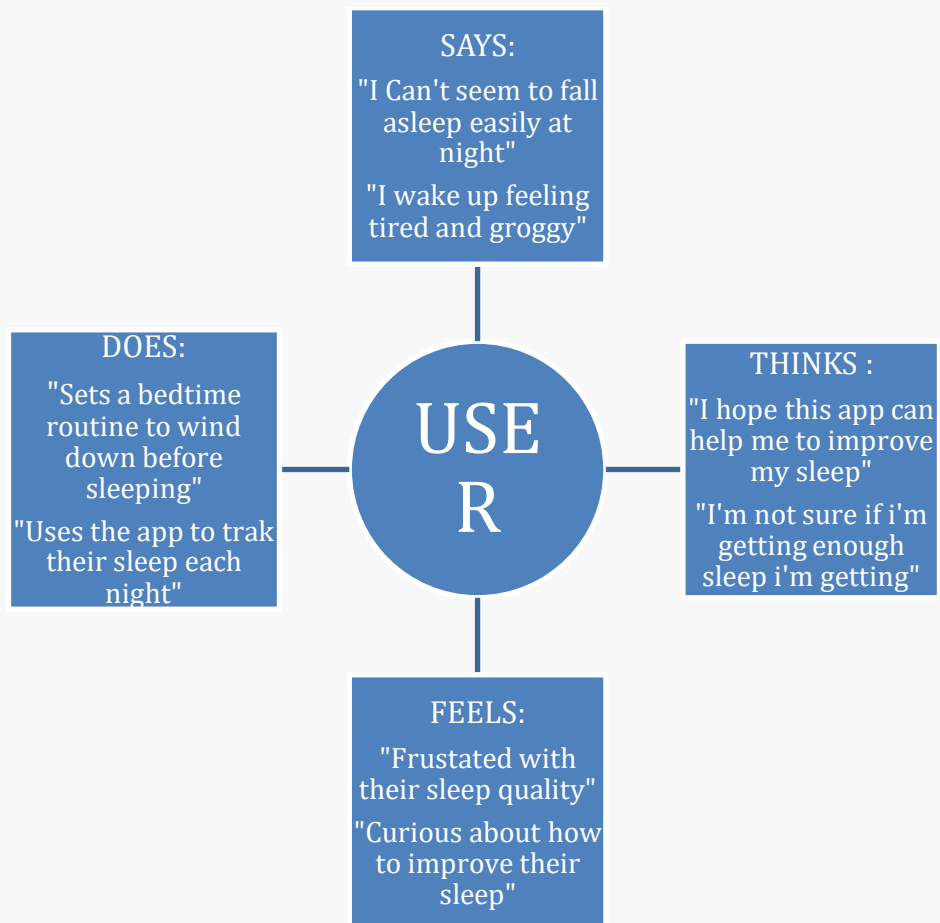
SAYS:

"I Can't seem to fall asleep easily at night"

"I wake up feeling tired and groggy"

DOES:

"Sets a bedtime routine to wind down before sleeping"

"Uses the app to trak their sleep each night"

USE R

THINKS :

"I hope this app can help me to improve my sleep"

"I'm not sure if i'm getting enough sleep i'm getting"

FEELS:

"Frustated with their sleep quality"

"Curious about how to improve their sleep"